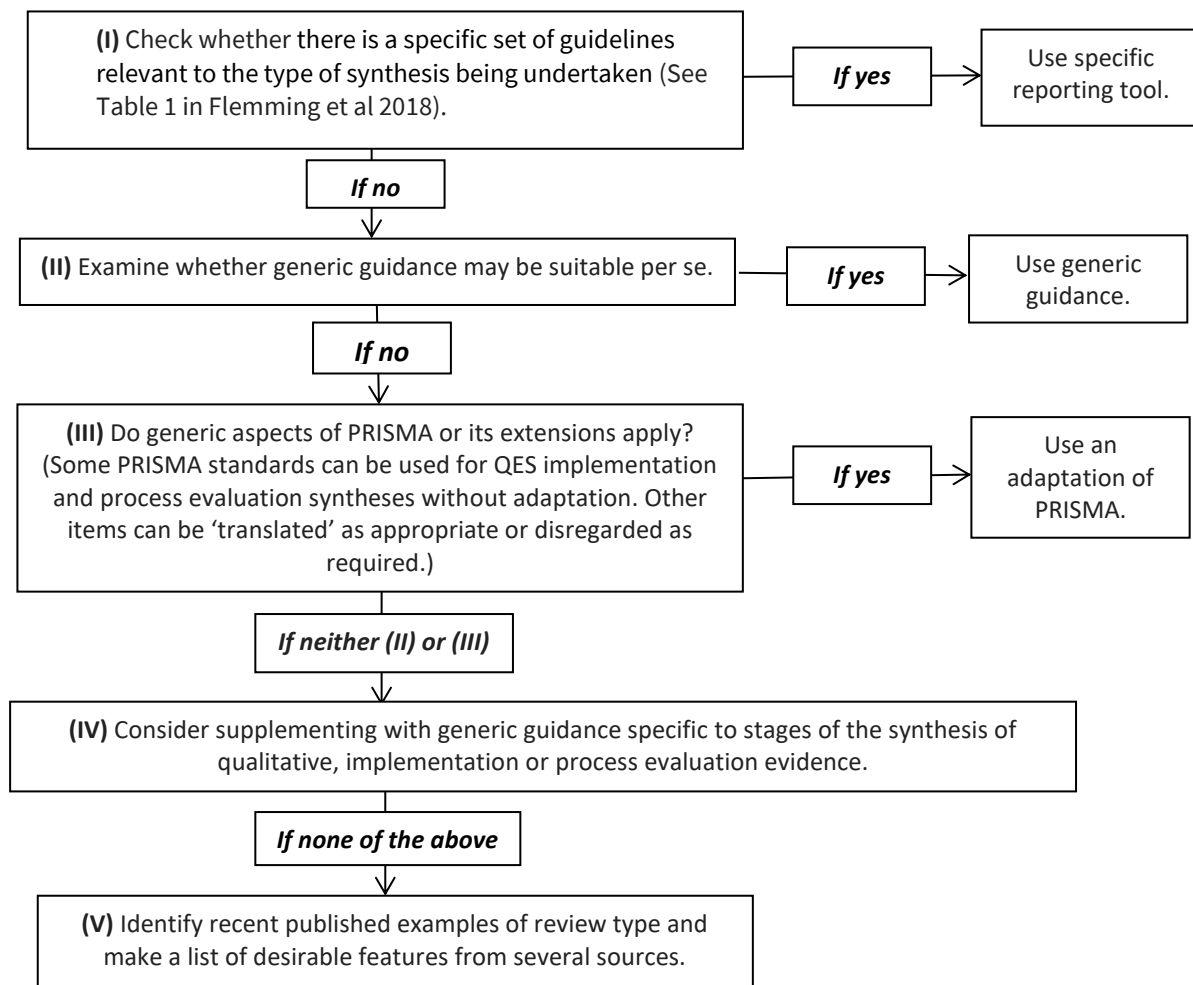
**(I)** Check whether there is a specific set of guidelines relevant to the type of synthesis being undertaken (See Table 1 in Flemming et al 2018).

*If yes*

Use specific reporting tool.

*If no*

**(II)** Examine whether generic guidance may be suitable per se.

*If yes*

Use generic guidance.

*If no*

**(III)** Do generic aspects of PRISMA or its extensions apply? (Some PRISMA standards can be used for QES implementation and process evaluation syntheses without adaptation. Other items can be 'translated' as appropriate or disregarded as required.)

*If yes*

Use an adaptation of PRISMA.

*If neither (II) or (III)*

**(IV)** Consider supplementing with generic guidance specific to stages of the synthesis of qualitative, implementation or process evaluation evidence.

*If none of the above*

**(V)** Identify recent published examples of review type and make a list of desirable features from several sources.